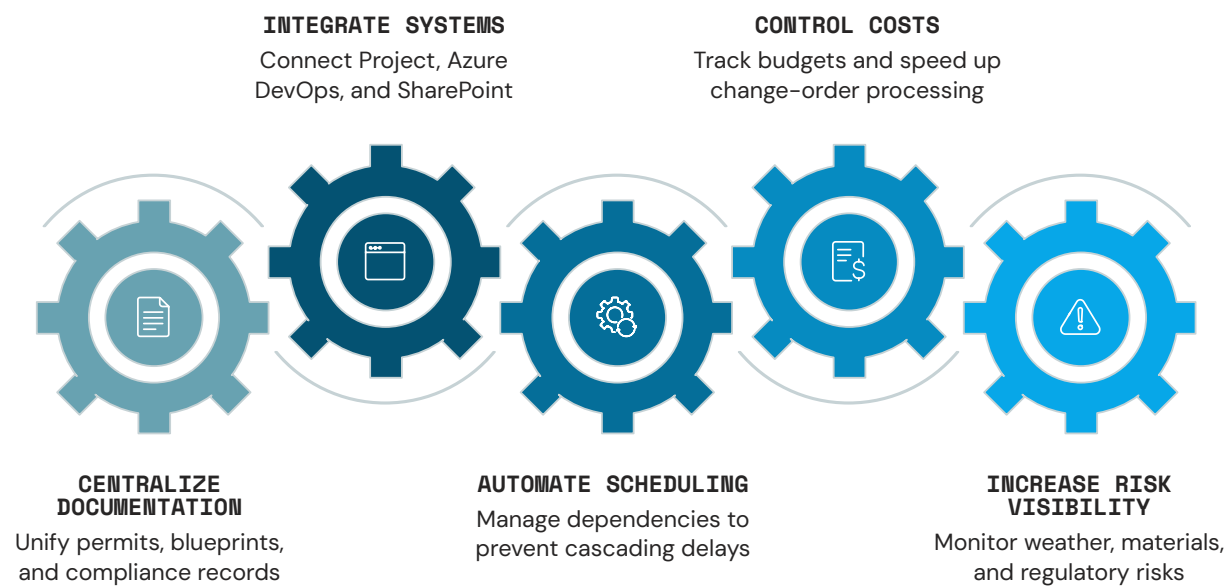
INTEGRATE SYSTEMS
Connect Project, Azure DevOps, and SharePoint

CONTROL COSTS
Track budgets and speed up change-order processing

CENTRALIZE DOCUMENTATION
Unify permits, blueprints, and compliance records

AUTOMATE SCHEDULING
Manage dependencies to prevent cascading delays

INCREASE RISK VISIBILITY
Monitor weather, materials, and regulatory risks